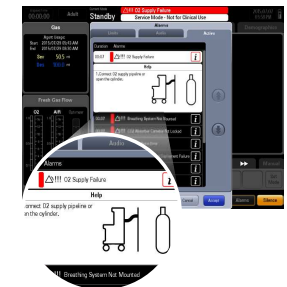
00:00:00 Adult Standby
!!! O2 Supply Failure
Service Mode - Not for Clinical Use

Gas
Agent Usage
Start 2015/01/03 09:45 AM
Start 2015/01/03 09:45 AM
Des 50.5 mL
Des 0.0 mL

Fresh Gas Flow

Alarms
Limits Audio Active
Duration Alarms
00:01 !!! O2 Supply Failure
Help
1. Connect O2 supply pipeline or open the cylinder.
!!! Breathing System Not Mounted
!!! CO2 Absorber Canister Not Locked

Cancel Accept
Alarms Silence

Alarms
!!! O2 Supply Failure
Help
onnect O2 supply pipeline or en the cylinder.
!!! Breathing System Not Mounted